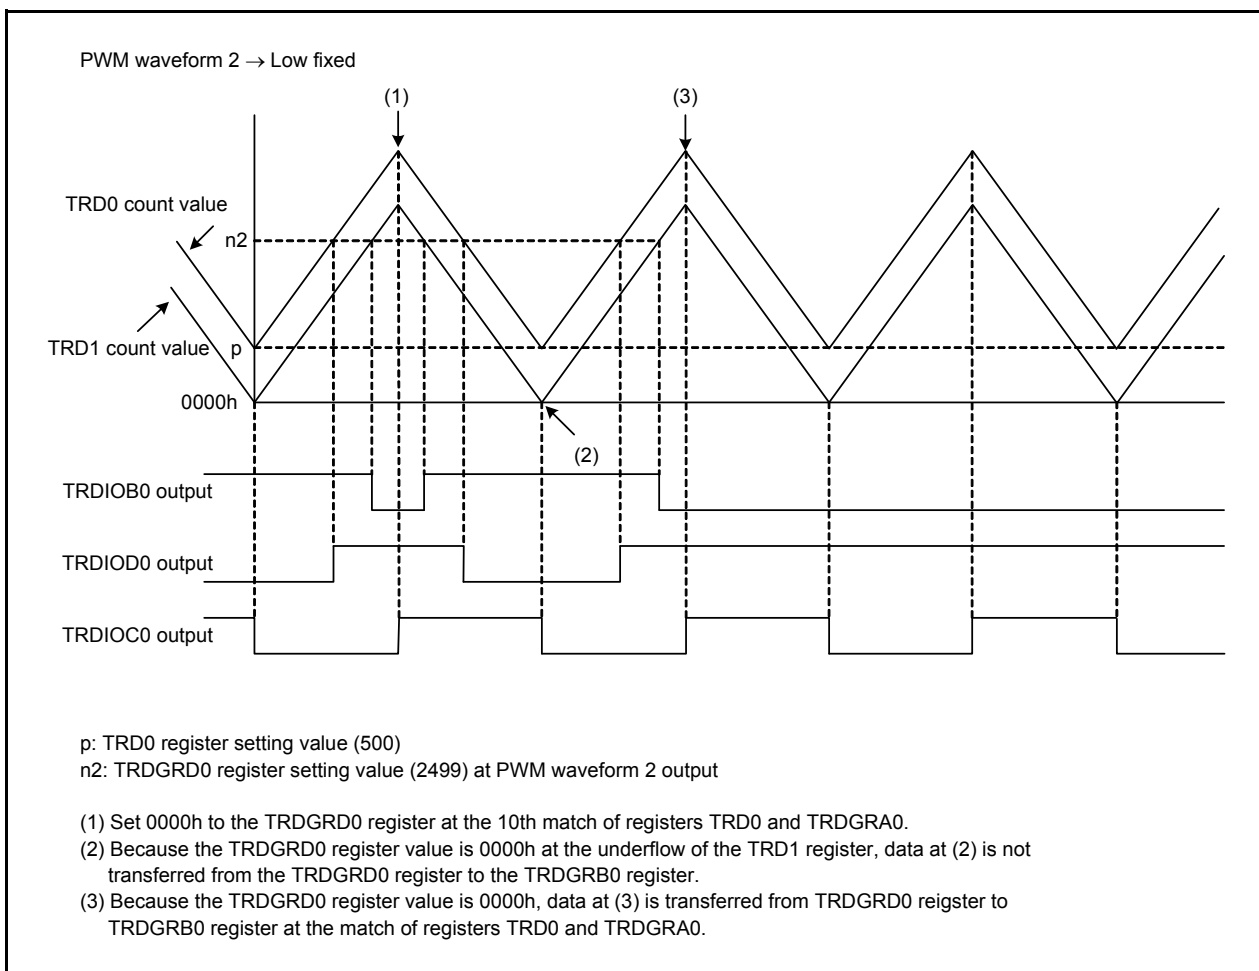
PWM waveform 2 $\rightarrow$ Low fixed

(1)

(3)

TRD0 count value

n2

TRD1 count value

p

0000h

(2)

TRDIOB0 output

TRDIOD0 output

TRDIOC0 output

p: TRD0 register setting value (500)
n2: TRDGRD0 register setting value (2499) at PWM waveform 2 output

(1) Set 0000h to the TRDGRD0 register at the 10th match of registers TRD0 and TRDGRA0.
(2) Because the TRDGRD0 register value is 0000h at the underflow of the TRD1 register, data at (2) is not transferred from the TRDGRD0 register to the TRDGRB0 register.
(3) Because the TRDGRD0 register value is 0000h, data at (3) is transferred from TRDGRD0 reigster to TRDGRB0 register at the match of registers TRD0 and TRDGRA0.